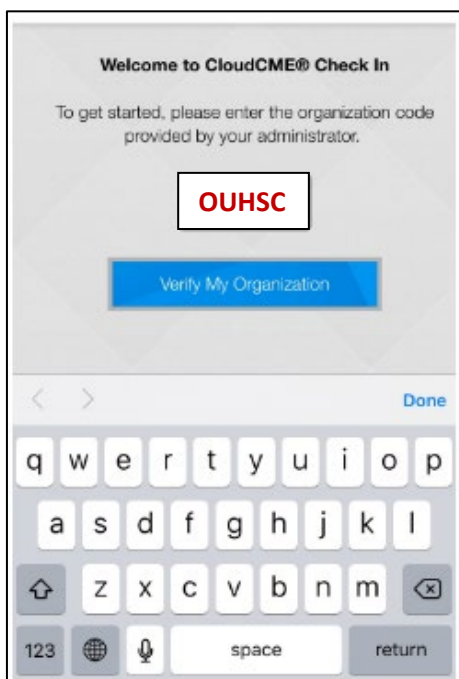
Welcome to CloudCME® Check In

To get started, please enter the organization code provided by your administrator.

OUHSC

Verify My Organization

< > Done

q w e r t y u i o p

a s d f g h j k l

z x c v b n m

123 space return